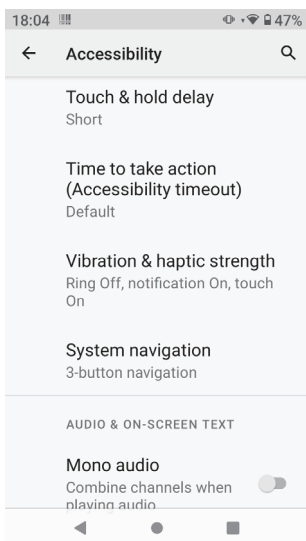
18:04 47%

Accessibility

Touch & hold delay
Short

Time to take action (Accessibility timeout)
Default

Vibration & haptic strength
Ring Off, notification On, touch On

System navigation
3-button navigation

AUDIO & ON-SCREEN TEXT

Mono audio
Combine channels when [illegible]